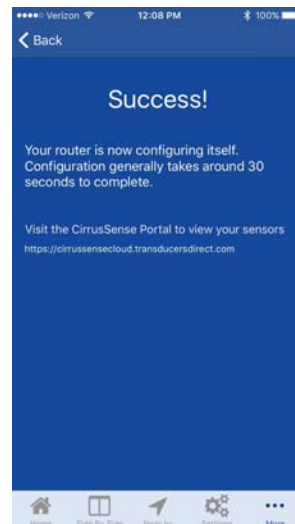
●●●●○ Verizon 12:08 PM 100%

< Back

Success!

Your router is now configuring itself. Configuration generally takes around 30 seconds to complete.

Visit the CirrusSense Portal to view your sensors

https://cirrussensecloud.transducersdirect.com

Home Side By Side Near by Settings More